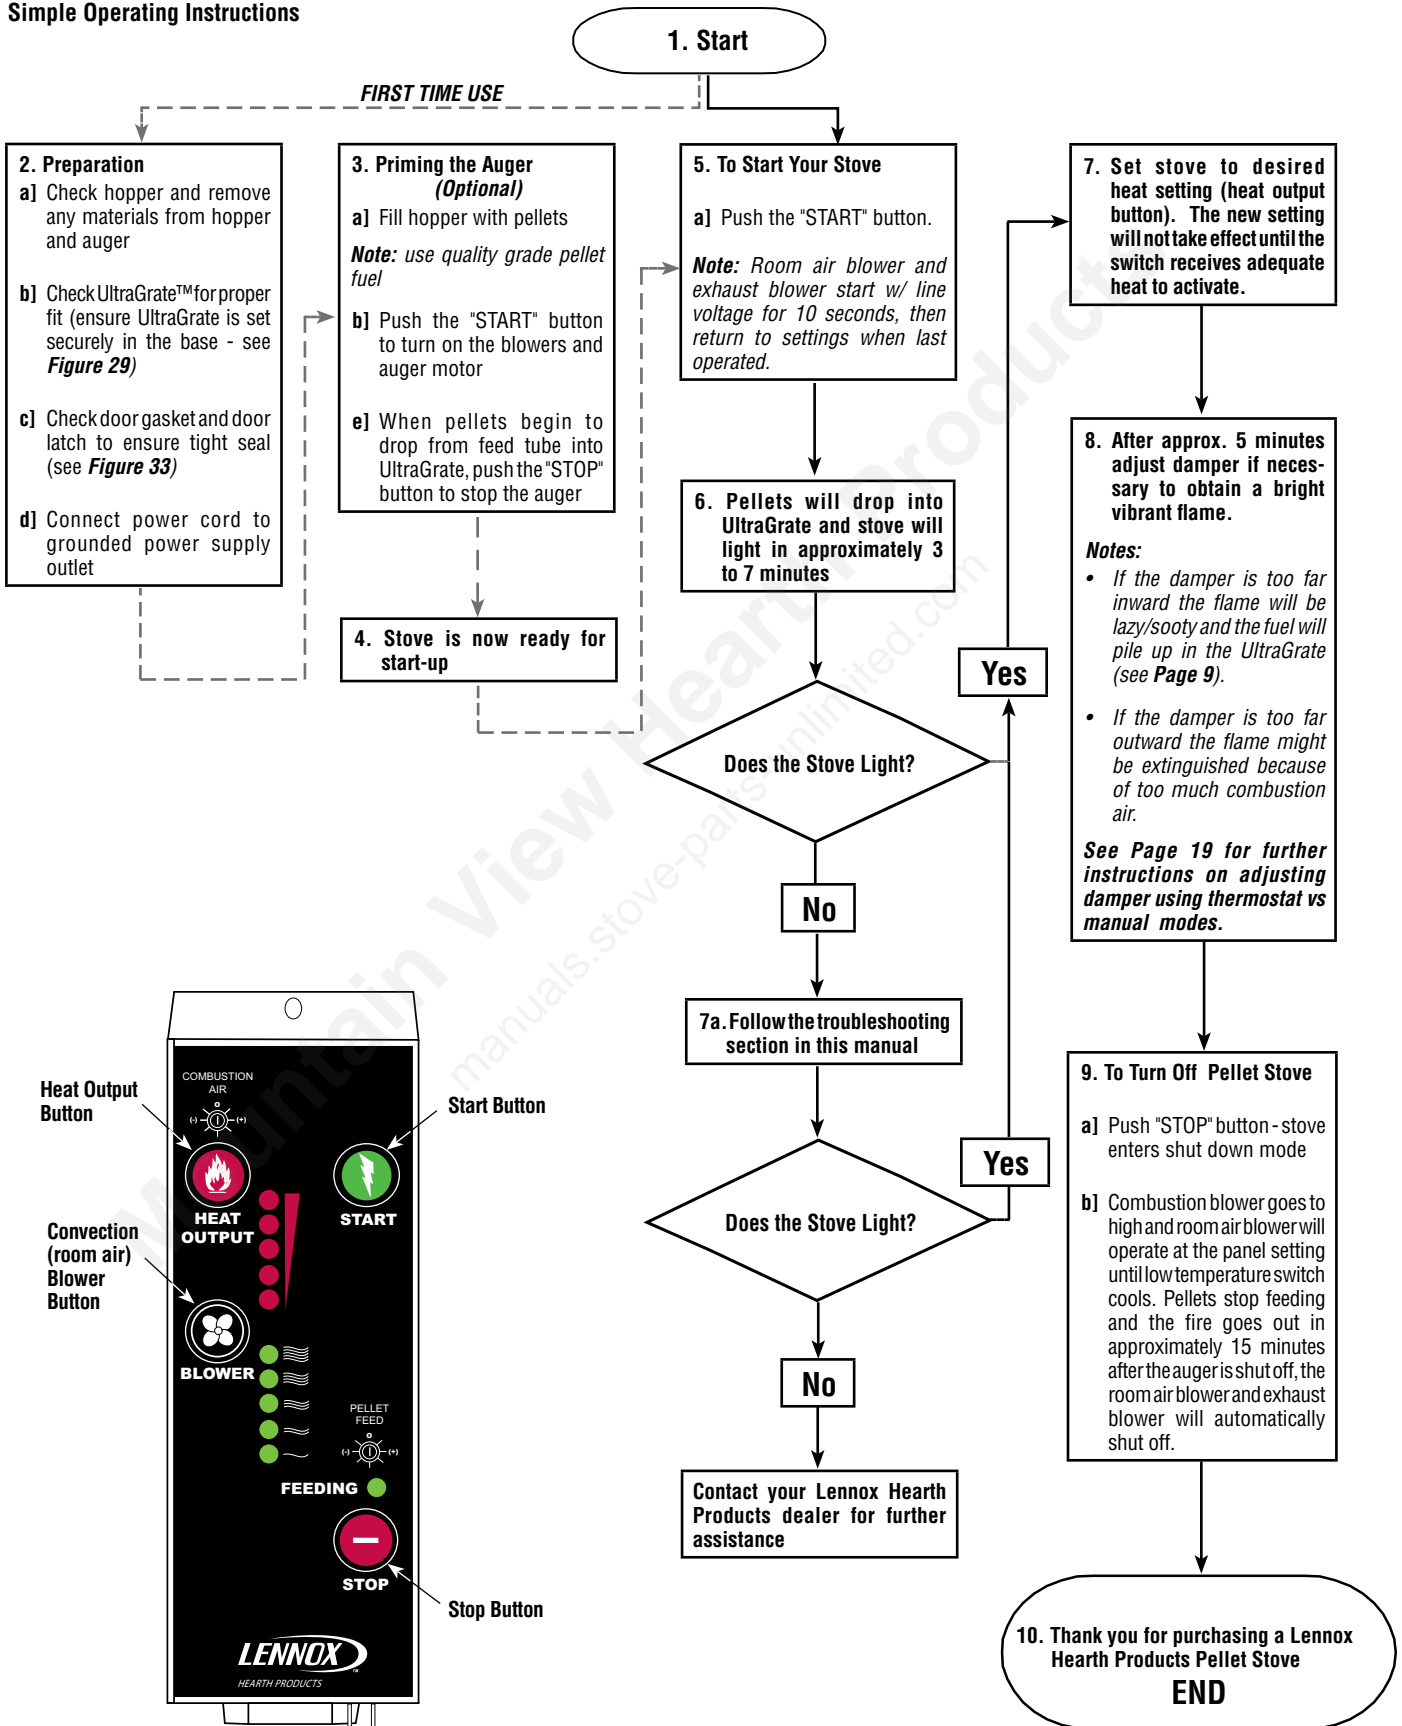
Simple Operating Instructions

1. Start

FIRST TIME USE

2. Preparation
a] Check hopper and remove any materials from hopper and auger

b] Check UltraGrate™ for proper fit (ensure UltraGrate is set securely in the base - see Figure 29)

c] Check door gasket and door latch to ensure tight seal (see Figure 33)

d] Connect power cord to grounded power supply outlet

3. Priming the Auger (Optional)
a] Fill hopper with pellets

Note: use quality grade pellet fuel

b] Push the "START" button to turn on the blowers and auger motor

e] When pellets begin to drop from feed tube into UltraGrate, push the "STOP" button to stop the auger

4. Stove is now ready for start-up

5. To Start Your Stove

a] Push the "START" button.

Note: Room air blower and exhaust blower start w/ line voltage for 10 seconds, then return to settings when last operated.

6. Pellets will drop into UltraGrate and stove will light in approximately 3 to 7 minutes

Does the Stove Light?

Yes

No

7a. Follow the troubleshooting section in this manual

Does the Stove Light?

Yes

No

Contact your Lennox Hearth Products dealer for further assistance

7. Set stove to desired heat setting (heat output button). The new setting will not take effect until the switch receives adequate heat to activate.

8. After approx. 5 minutes adjust damper if necessary to obtain a bright vibrant flame.

Notes:
• If the damper is too far inward the flame will be lazy/sooty and the fuel will pile up in the UltraGrate (see Page 9).

• If the damper is too far outward the flame might be extinguished because of too much combustion air.

See Page 19 for further instructions on adjusting damper using thermostat vs manual modes.

9. To Turn Off Pellet Stove

a] Push "STOP" button - stove enters shut down mode

b] Combustion blower goes to high and room air blower will operate at the panel setting until low temperature switch cools. Pellets stop feeding and the fire goes out in approximately 15 minutes after the auger is shut off, the room air blower and exhaust blower will automatically shut off.

10. Thank you for purchasing a Lennox Hearth Products Pellet Stove
END

Heat Output Button

Start Button

Convection (room air) Blower Button

Stop Button

COMBUSTION AIR
(-) (+)
HEAT OUTPUT
START
BLOWER
PELLET FEED
(-) (+)
FEEDING
STOP
LENNOX
HEARTH PRODUCTS

Mountain View Hearth Products
manuals.stove-parts-unlimited.com